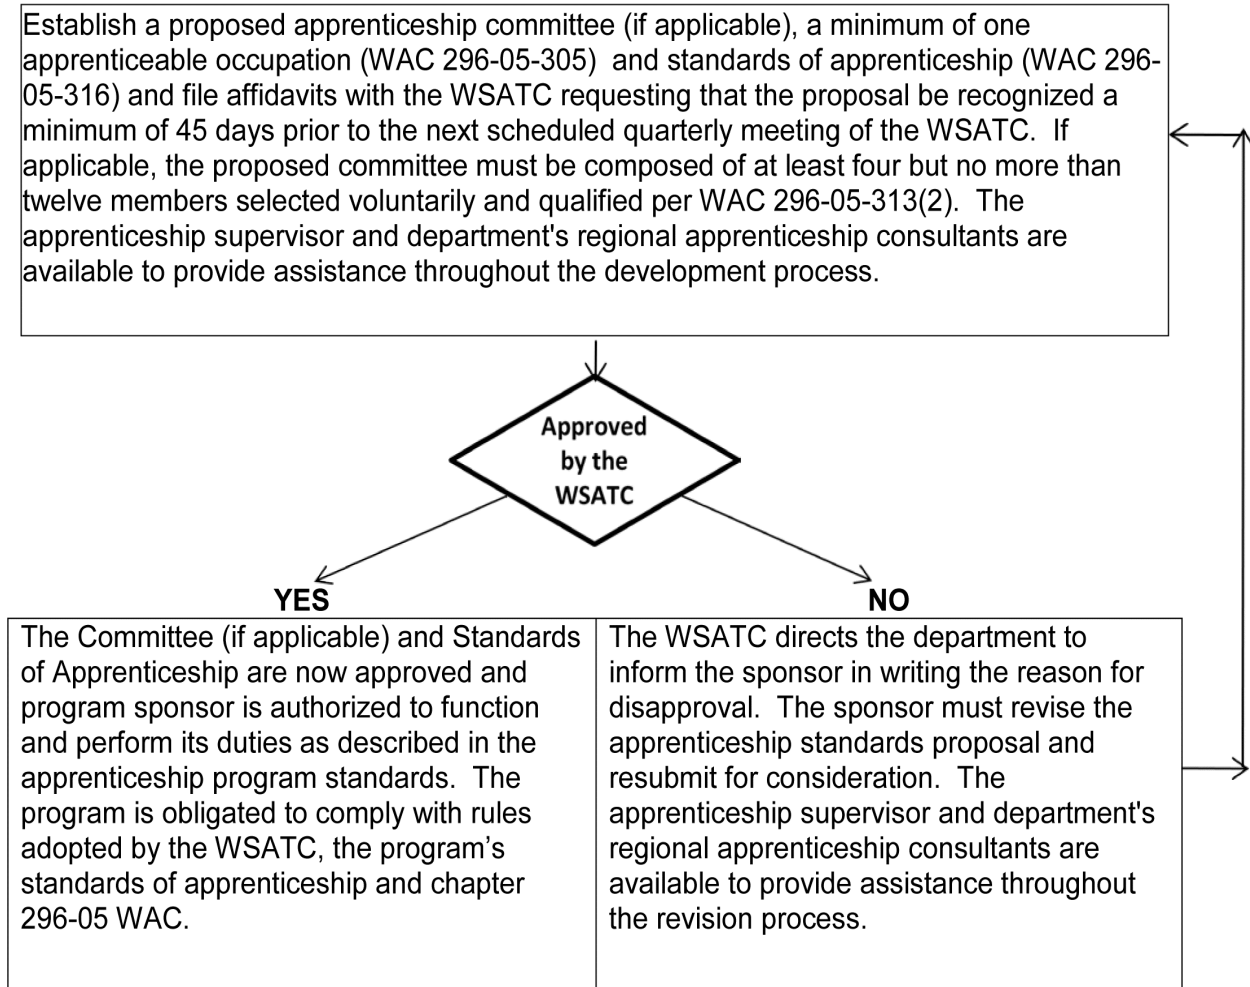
Establish a proposed apprenticeship committee (if applicable), a minimum of one apprenticeable occupation (WAC 296-05-305) and standards of apprenticeship (WAC 296-05-316) and file affidavits with the WSATC requesting that the proposal be recognized a minimum of 45 days prior to the next scheduled quarterly meeting of the WSATC. If applicable, the proposed committee must be composed of at least four but no more than twelve members selected voluntarily and qualified per WAC 296-05-313(2). The apprenticeship supervisor and department's regional apprenticeship consultants are available to provide assistance throughout the development process.

Approved by the WSATC

YES

NO

The Committee (if applicable) and Standards of Apprenticeship are now approved and program sponsor is authorized to function and perform its duties as described in the apprenticeship program standards. The program is obligated to comply with rules adopted by the WSATC, the program's standards of apprenticeship and chapter 296-05 WAC.

The WSATC directs the department to inform the sponsor in writing the reason for disapproval. The sponsor must revise the apprenticeship standards proposal and resubmit for consideration. The apprenticeship supervisor and department's regional apprenticeship consultants are available to provide assistance throughout the revision process.